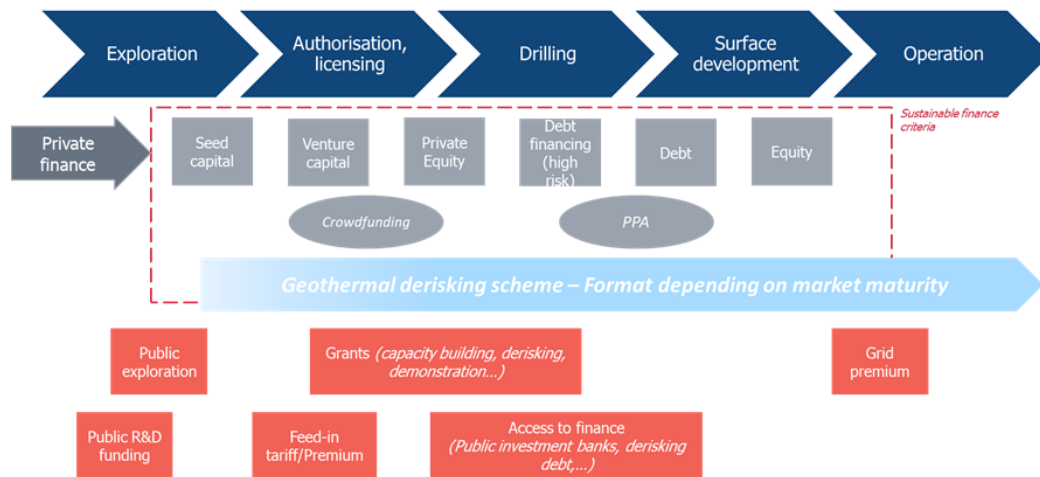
Exploration

Authorisation, licensing

Drilling

Surface development

Operation

Private finance

Sustainable finance criteria

Seed capital

Venture capital

Private Equity

Debt financing (high risk)

Debt

Equity

Crowdfunding

PPA

Geothermal derisking scheme – Format depending on market maturity

Public exploration

Grants (capacity building, derisking, demonstration…)

Grid premium

Public R&D funding

Feed-in tariff/Premium

Access to finance (Public investment banks, derisking debt,…)